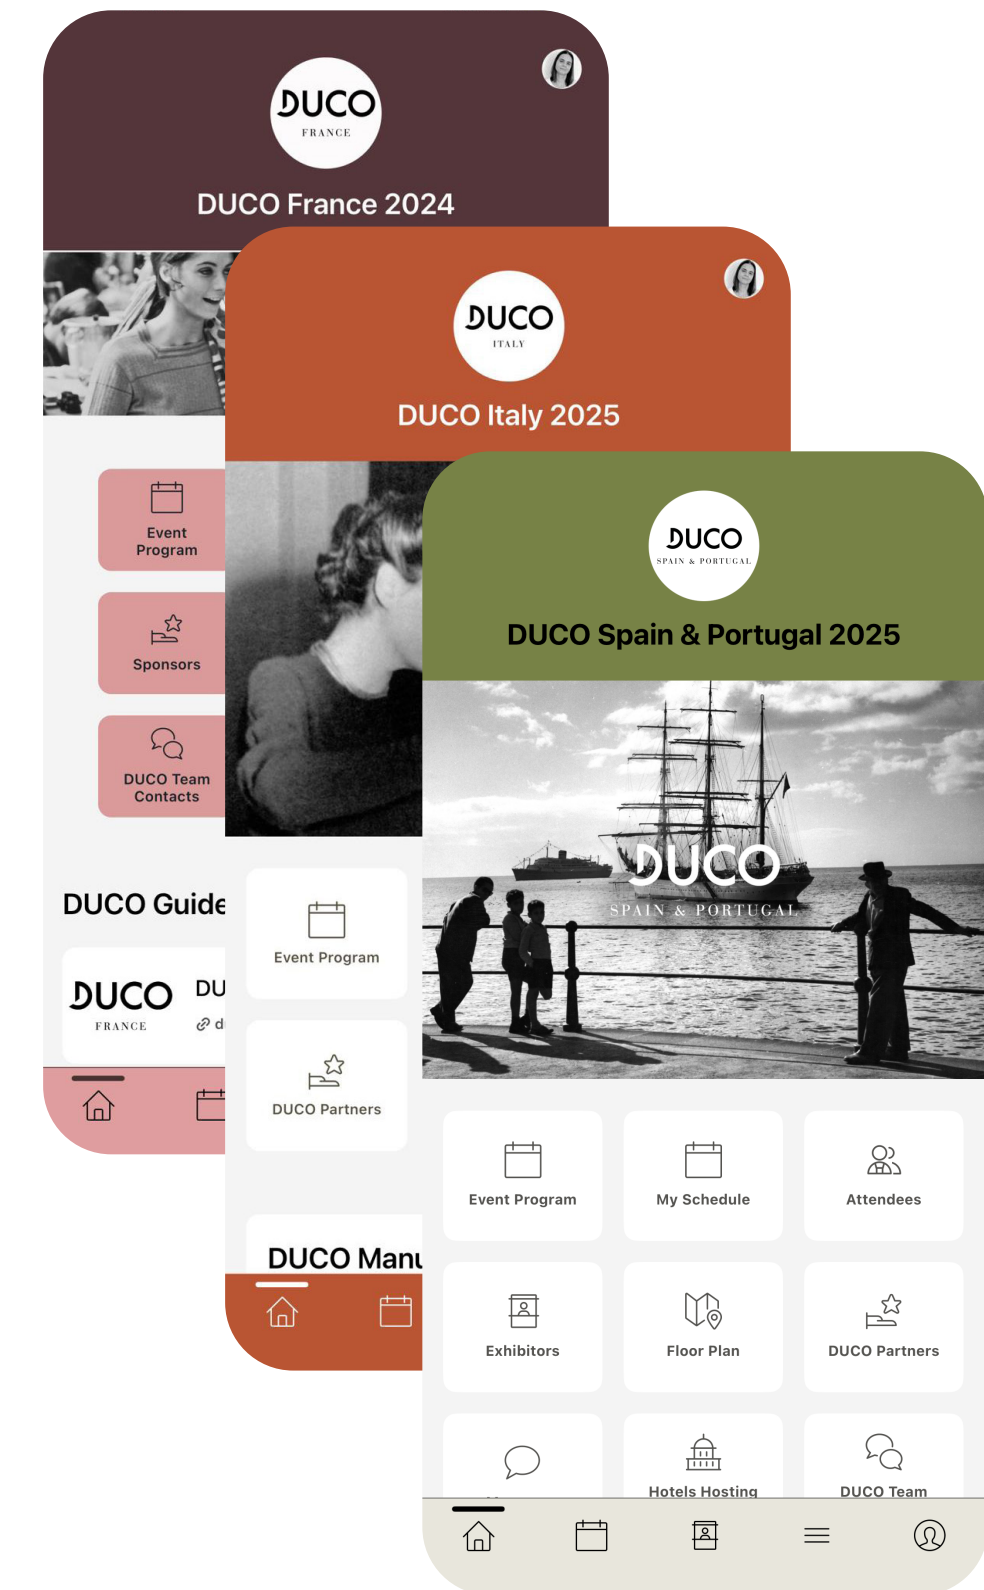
DUCO
FRANCE

DUCO France 2024

Event Program

Sponsors

DUCO Team Contacts

DUCO Guide

DUCO
FRANCE

DU

d

DUCO
ITALY

DUCO Italy 2025

Event Program

DUCO Partners

DUCO Manu

DUCO
SPAIN & PORTUGAL

DUCO Spain & Portugal 2025

DUCO
SPAIN & PORTUGAL

Event Program

My Schedule

Attendees

Exhibitors

Floor Plan

DUCO Partners

Hotels Hosting

DUCO Team